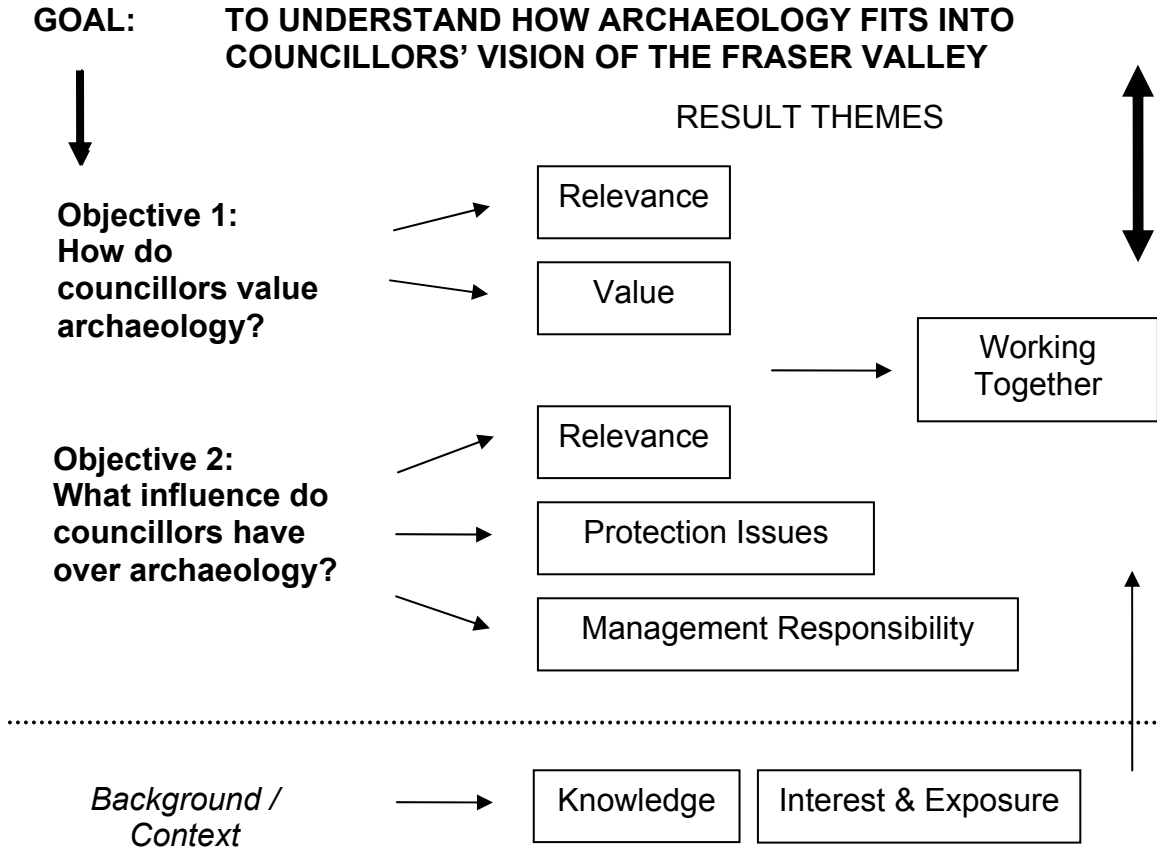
GOAL: TO UNDERSTAND HOW ARCHAEOLOGY FITS INTO COUNCILLORS' VISION OF THE FRASER VALLEY

RESULT THEMES

Objective 1: How do councillors value archaeology?

Relevance

Value

Working Together

Objective 2: What influence do councillors have over archaeology?

Relevance

Protection Issues

Management Responsibility

Background / Context

Knowledge

Interest & Exposure